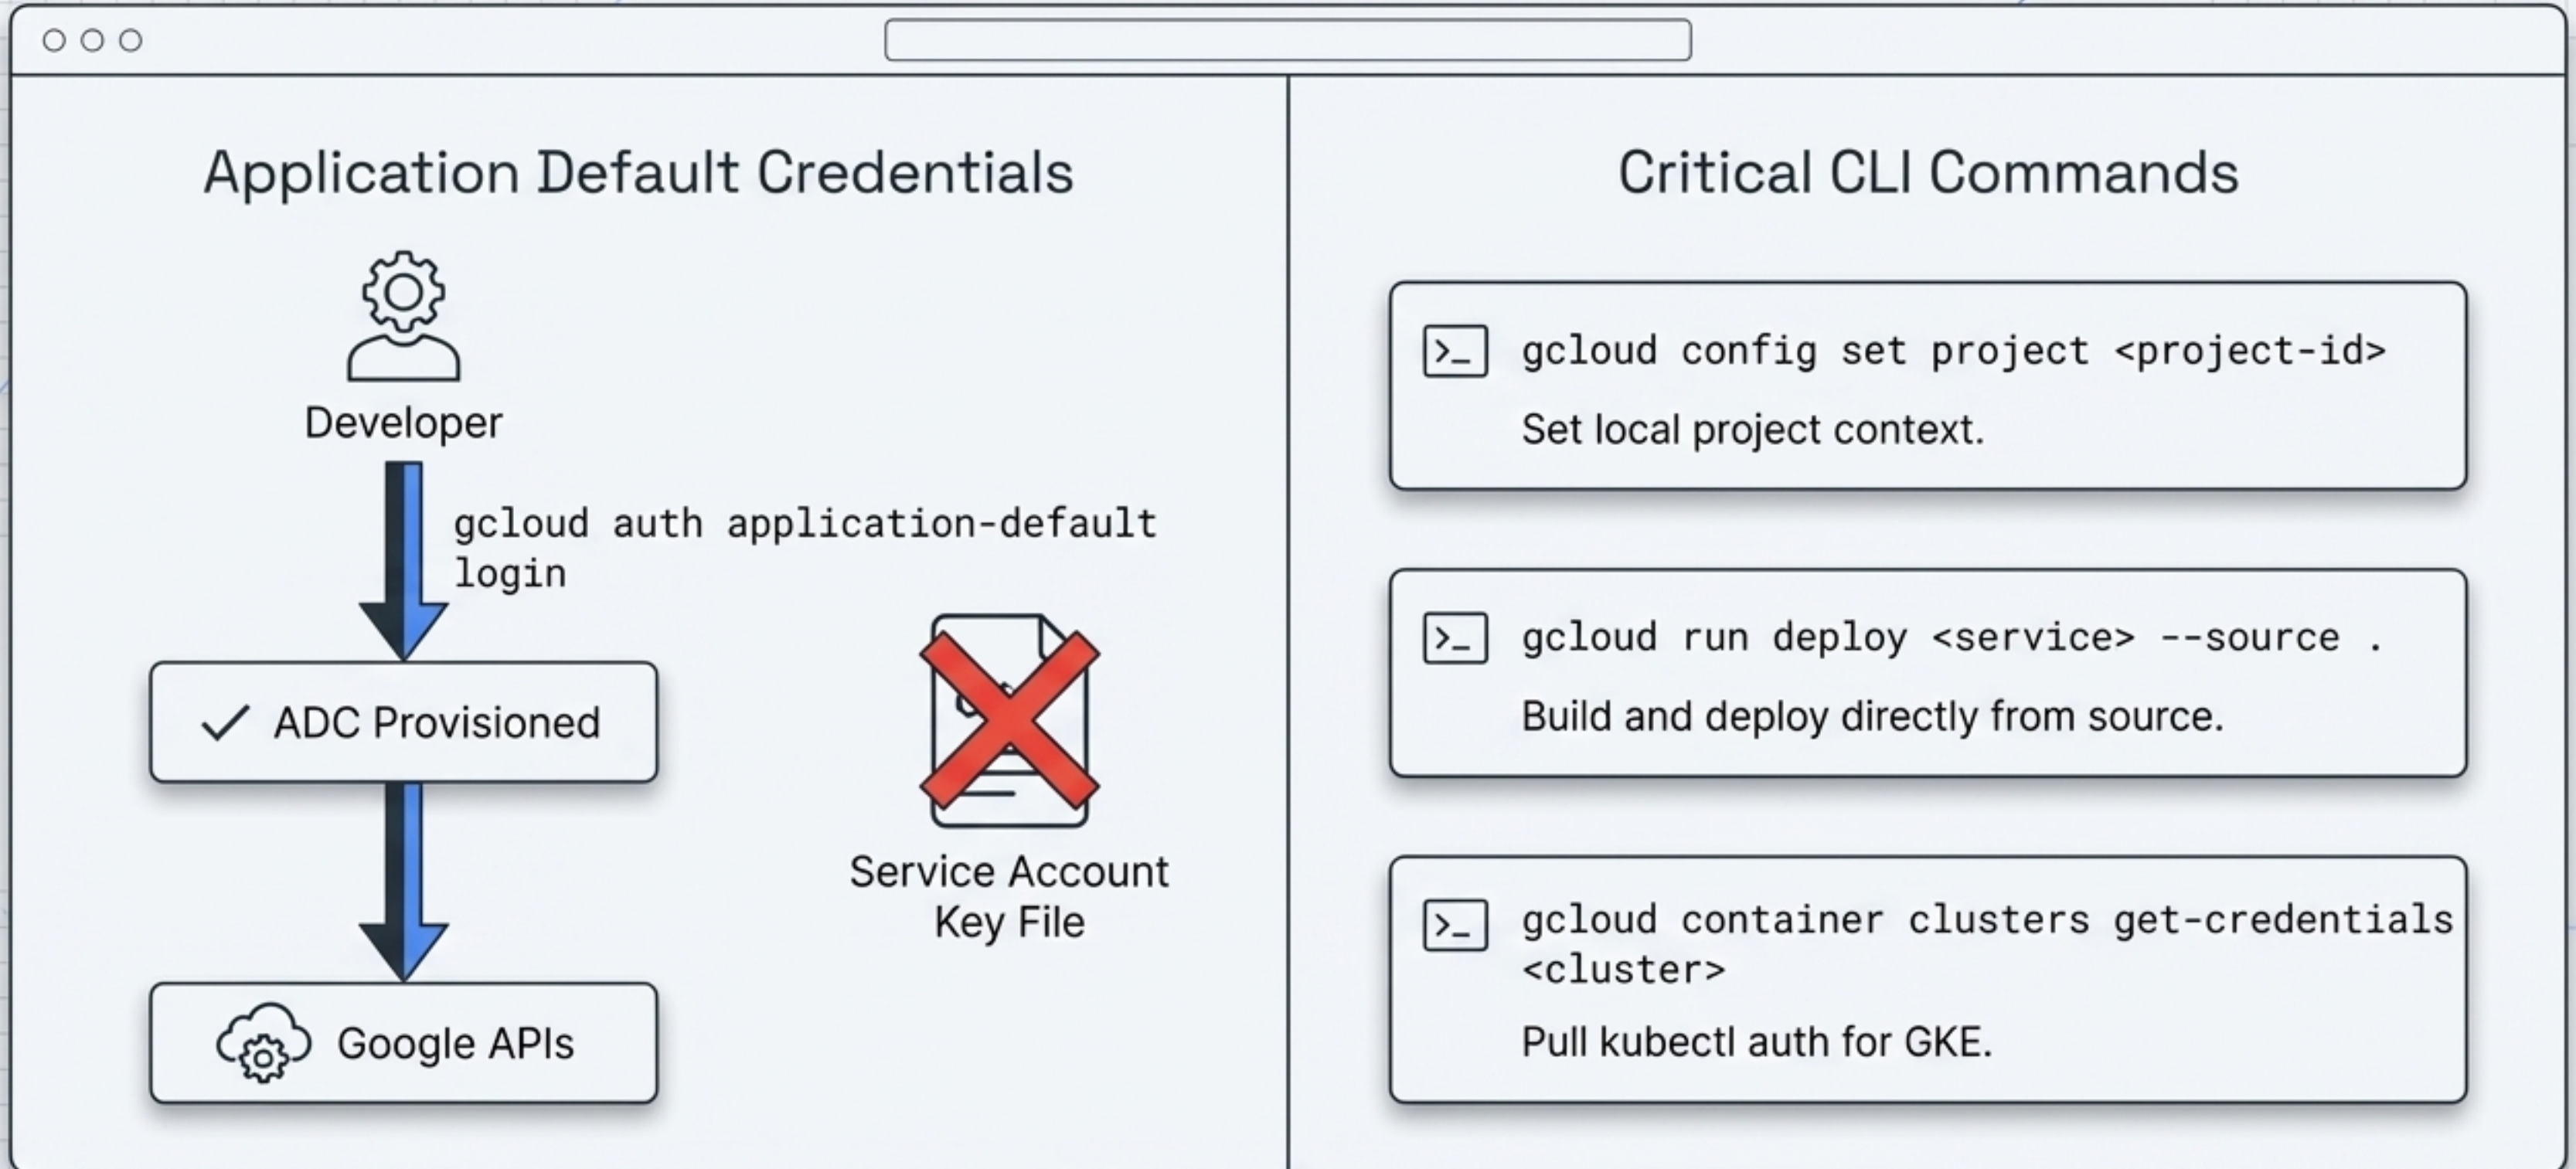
Application Default Credentials

Developer

gcloud auth application-default login

✓ ADC Provisioned

Google APIs

Service Account Key File

Critical CLI Commands

>_ gcloud config set project <project-id>

Set local project context.

>_ gcloud run deploy <service> --source .

Build and deploy directly from source.

>_ gcloud container clusters get-credentials <cluster>

Pull kubectl auth for GKE.